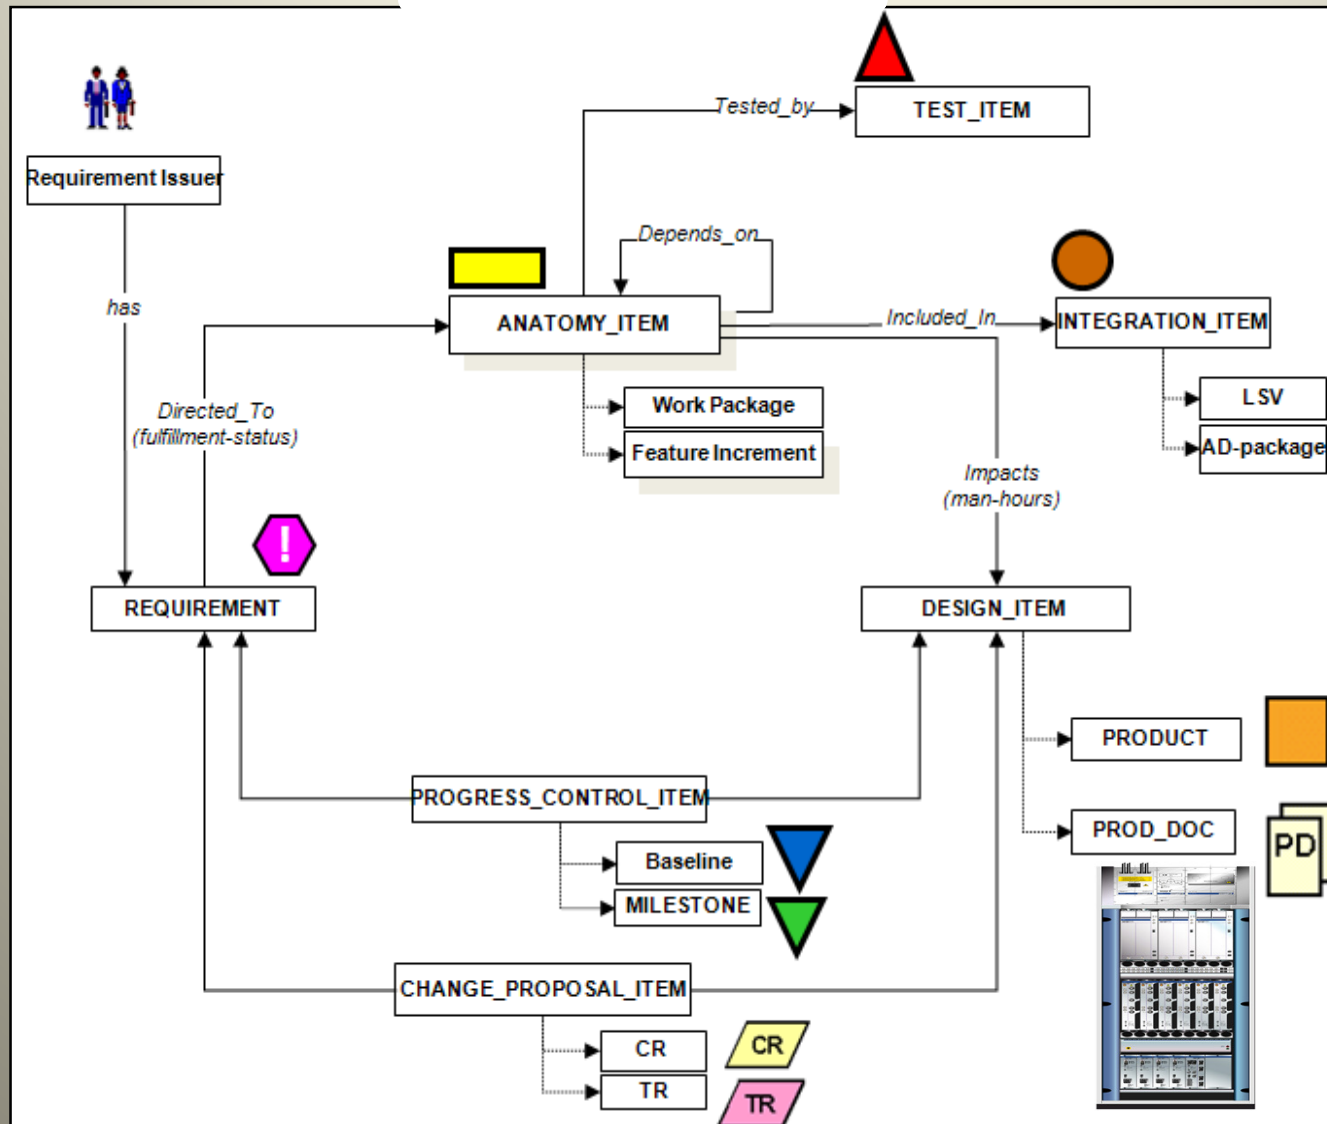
Requirement Issuer

has

Tested_by

TEST_ITEM

Depends_on

ANATOMY_ITEM

Included_In

INTEGRATION_ITEM

LSV

AD-package

Directed_To
(fulfillment-status)

Work Package

Feature Increment

Impacts
(man-hours)

!

REQUIREMENT

DESIGN_ITEM

PRODUCT

PROGRESS_CONTROL_ITEM

PROD_DOC

PD

Baseline

MILESTONE

CHANGE_PROPOSAL_ITEM

CR

CR

TR

TR